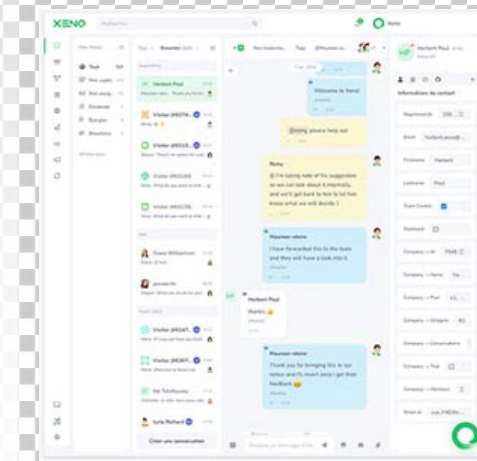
XENO

Herbert Paul

Welcome to Xeno!

@remy please help out

Remy
@ I'm taking note of his suggestion so we can talk about it internally, and we'll get back to him to let him know what we will decide :)

Maureen adama
I have forwarded this to the team and they will have a look into it.

Herbert Paul
thanks 👍

Maureen adama
Thank you for bringing this to our notice and I'll revert once I get their feedback 😊

Informations du contact

Créer une conversation